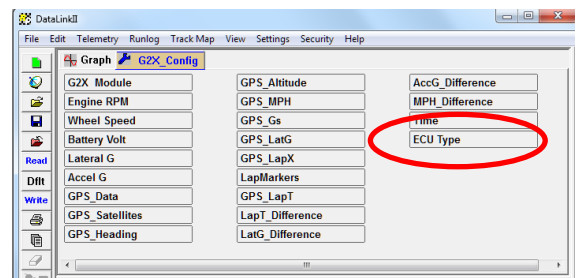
DataLinkII

File Edit Telemetry Runlog Track Map View Settings Security Help

Graph G2X_Config

Read
Dflt
Write

G2X Module
Engine RPM
Wheel Speed
Battery Volt
Lateral G
Accel G
GPS_Data
GPS_Satellites
GPS_Heading

GPS_Altitude
GPS_MPH
GPS_Gs
GPS_LatG
GPS_LapX
LapMarkers
GPS_LapT
LapT_Difference
LatG_Difference

AccG_Difference
MPH_Difference
Time
ECU Type

III